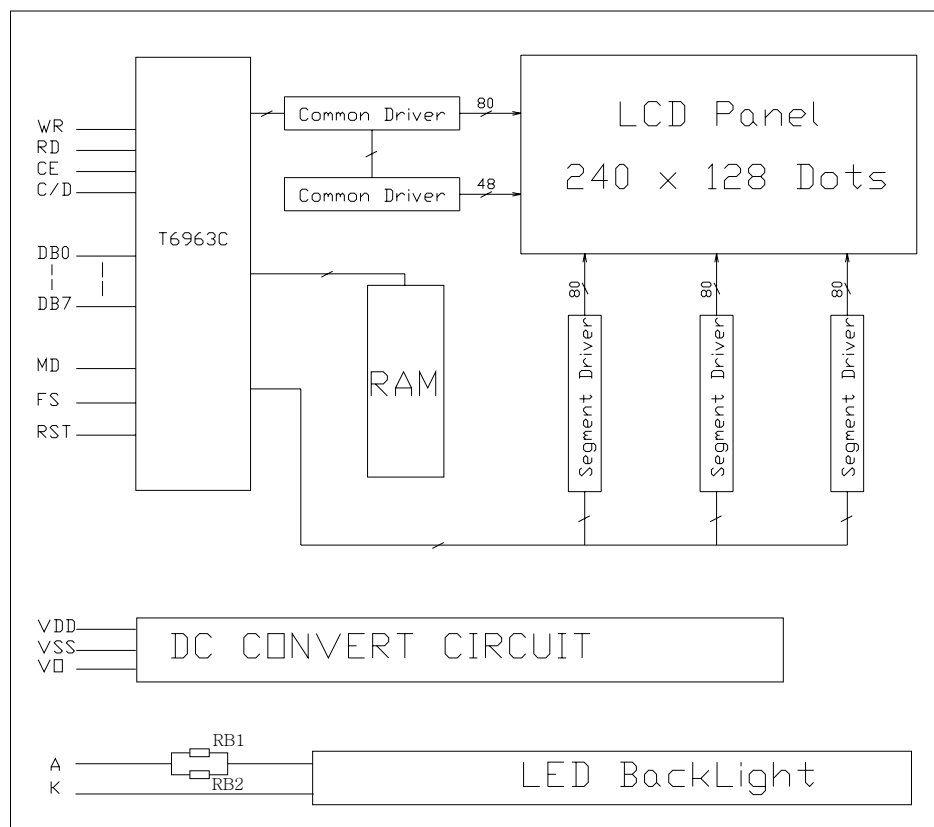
WR
RD
CE
C/D

DB0
DB7

MD
FS
RST

T6963C

Common Driver
80
Common Driver
48

LCD Panel
240 × 128 Dots

RAM

80
Segment Driver
80
Segment Driver
80
Segment Driver

VDD
VSS
V0
DC CONVERT CIRCUIT

A
K
RB1
RB2
LED BackLight